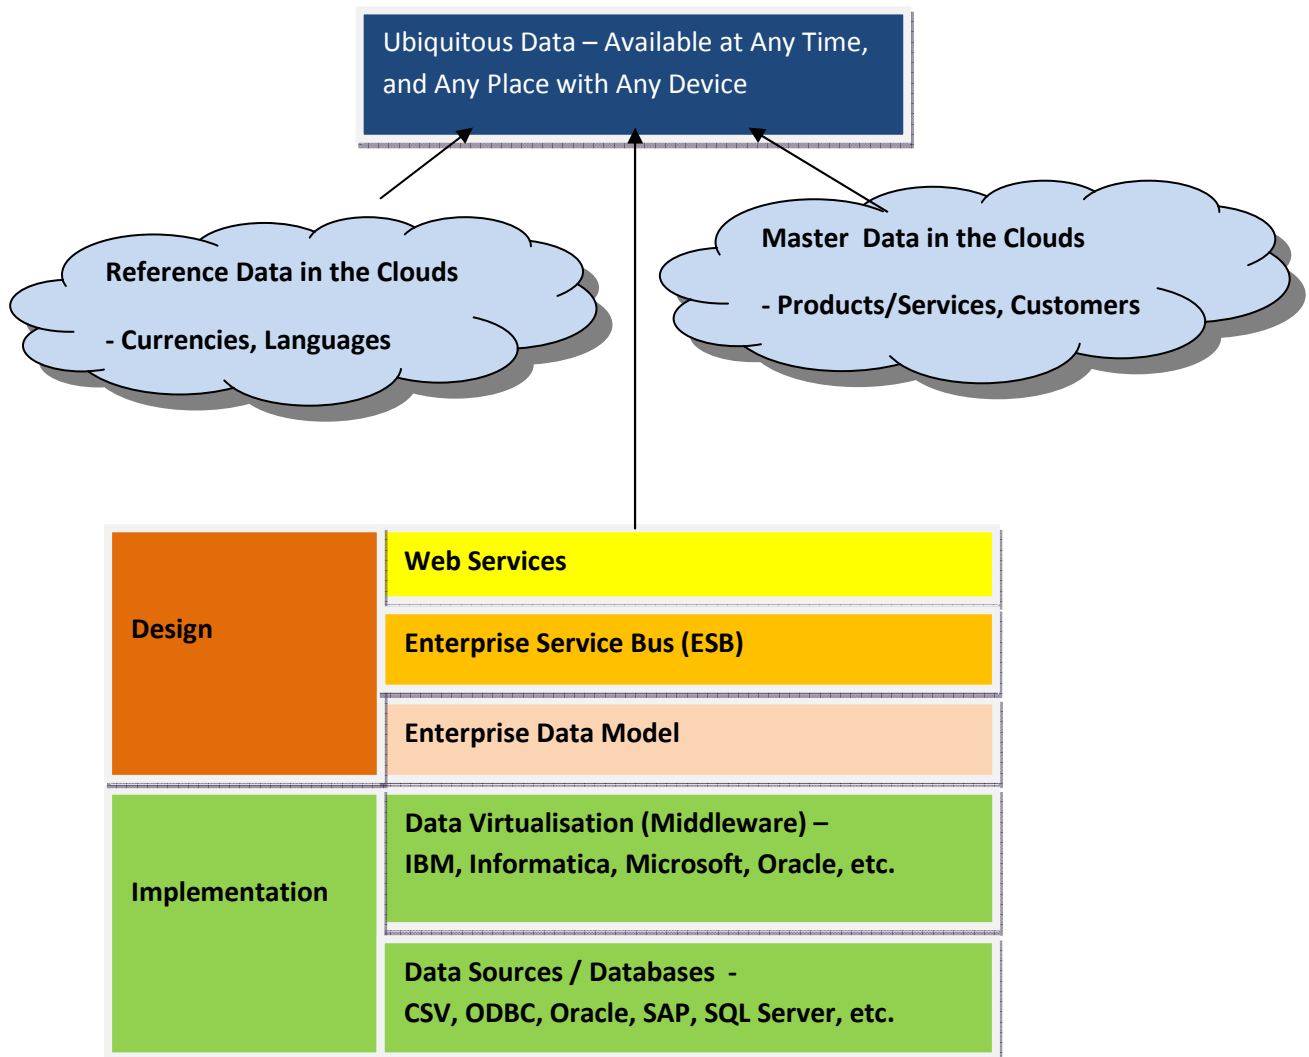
Ubiquitous Data – Available at Any Time, and Any Place with Any Device

Reference Data in the Clouds

- Currencies, Languages

Master Data in the Clouds

- Products/Services, Customers

Design

Web Services

Enterprise Service Bus (ESB)

Enterprise Data Model

Implementation

Data Virtualisation (Middleware) – IBM, Informatica, Microsoft, Oracle, etc.

Data Sources / Databases - CSV, ODBC, Oracle, SAP, SQL Server, etc.